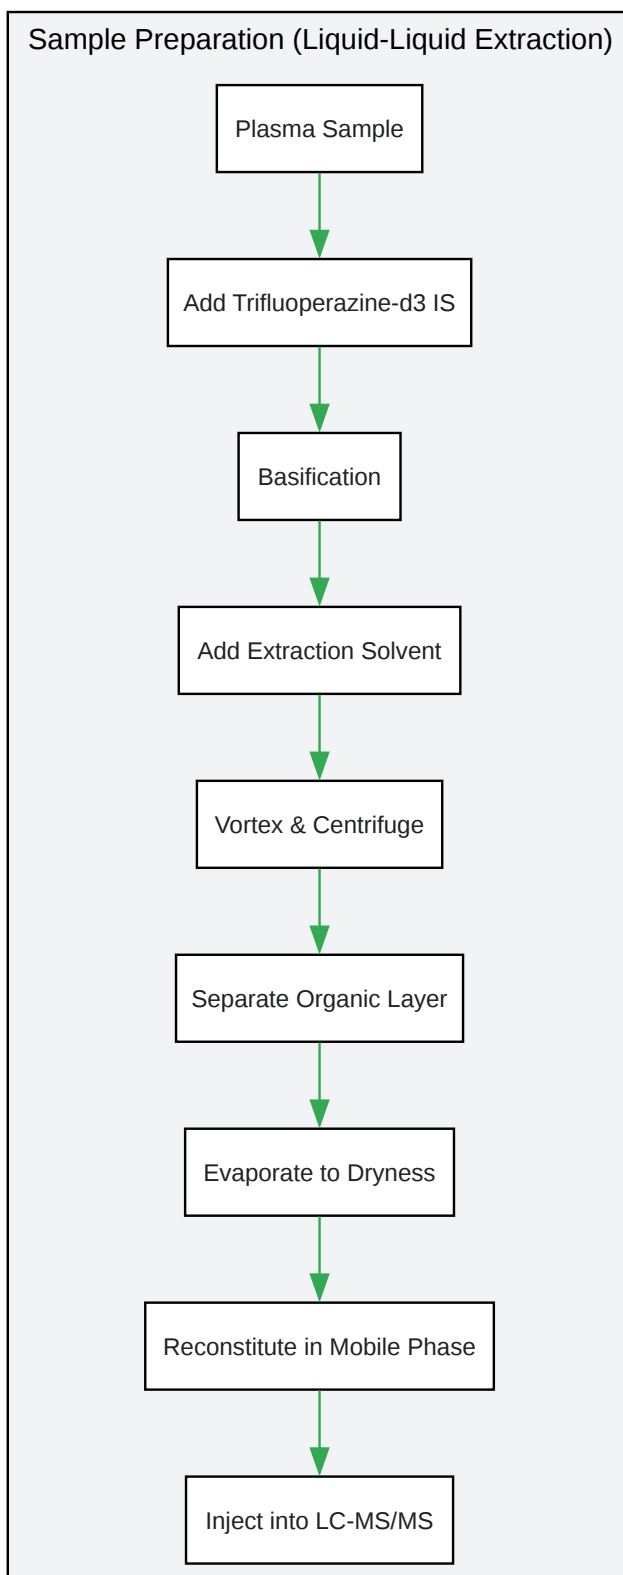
Sample Preparation (Liquid-Liquid Extraction)

Plasma Sample

Add Trifluoperazine-d3 IS

Basification

Add Extraction Solvent

Vortex & Centrifuge

Separate Organic Layer

Evaporate to Dryness

Reconstitute in Mobile Phase

Inject into LC-MS/MS